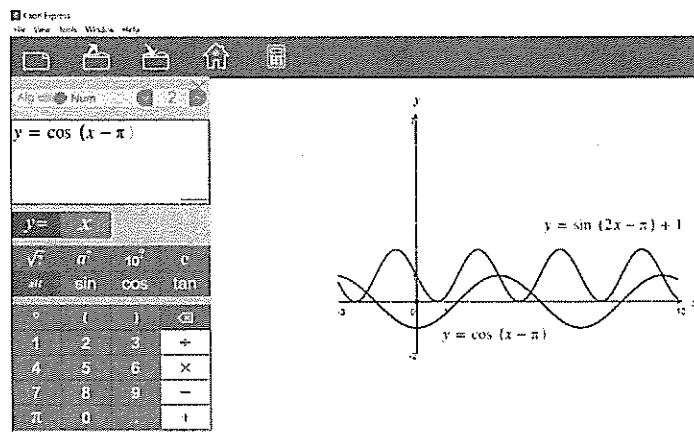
Exam Express
File View Tools Window Help

Alg ebra Num 2

$y = \cos\ (x - \pi)$

$y=$ $x$

$\sqrt{x}$ $a^x$ $10^x$ $e$
alt sin cos tan

° ( ) ⌫
1 2 3 ÷
4 5 6 ×
7 8 9 −
π 0 . +

$y$

$y = \sin\ (2x - \pi) + 1$

$y = \cos\ (x - \pi)$